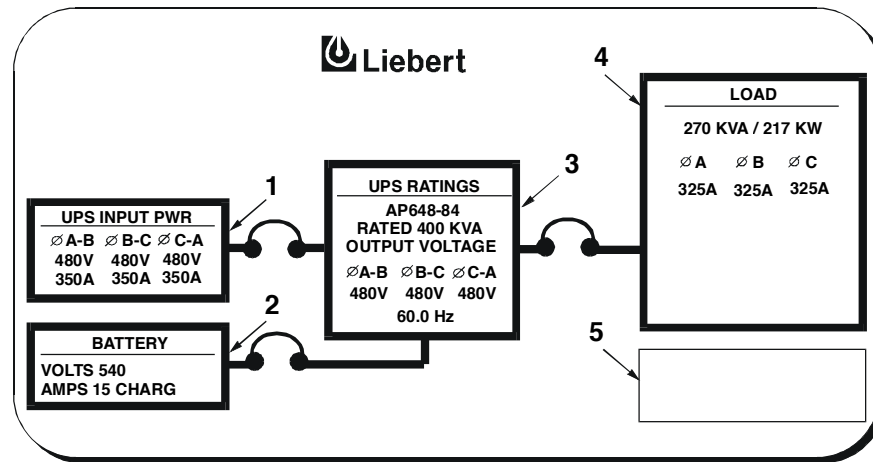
Liebert

4

LOAD

270 KVA / 217 KW

∅A ∅B ∅C

325A 325A 325A

1

UPS INPUT PWR

∅A-B ∅B-C ∅C-A

480V 480V 480V

350A 350A 350A

3

UPS RATINGS

AP648-84

RATED 400 KVA

OUTPUT VOLTAGE

∅A-B ∅B-C ∅C-A

480V 480V 480V

60.0 Hz

2

BATTERY

VOLTS 540

AMPS 15 CHARG

5